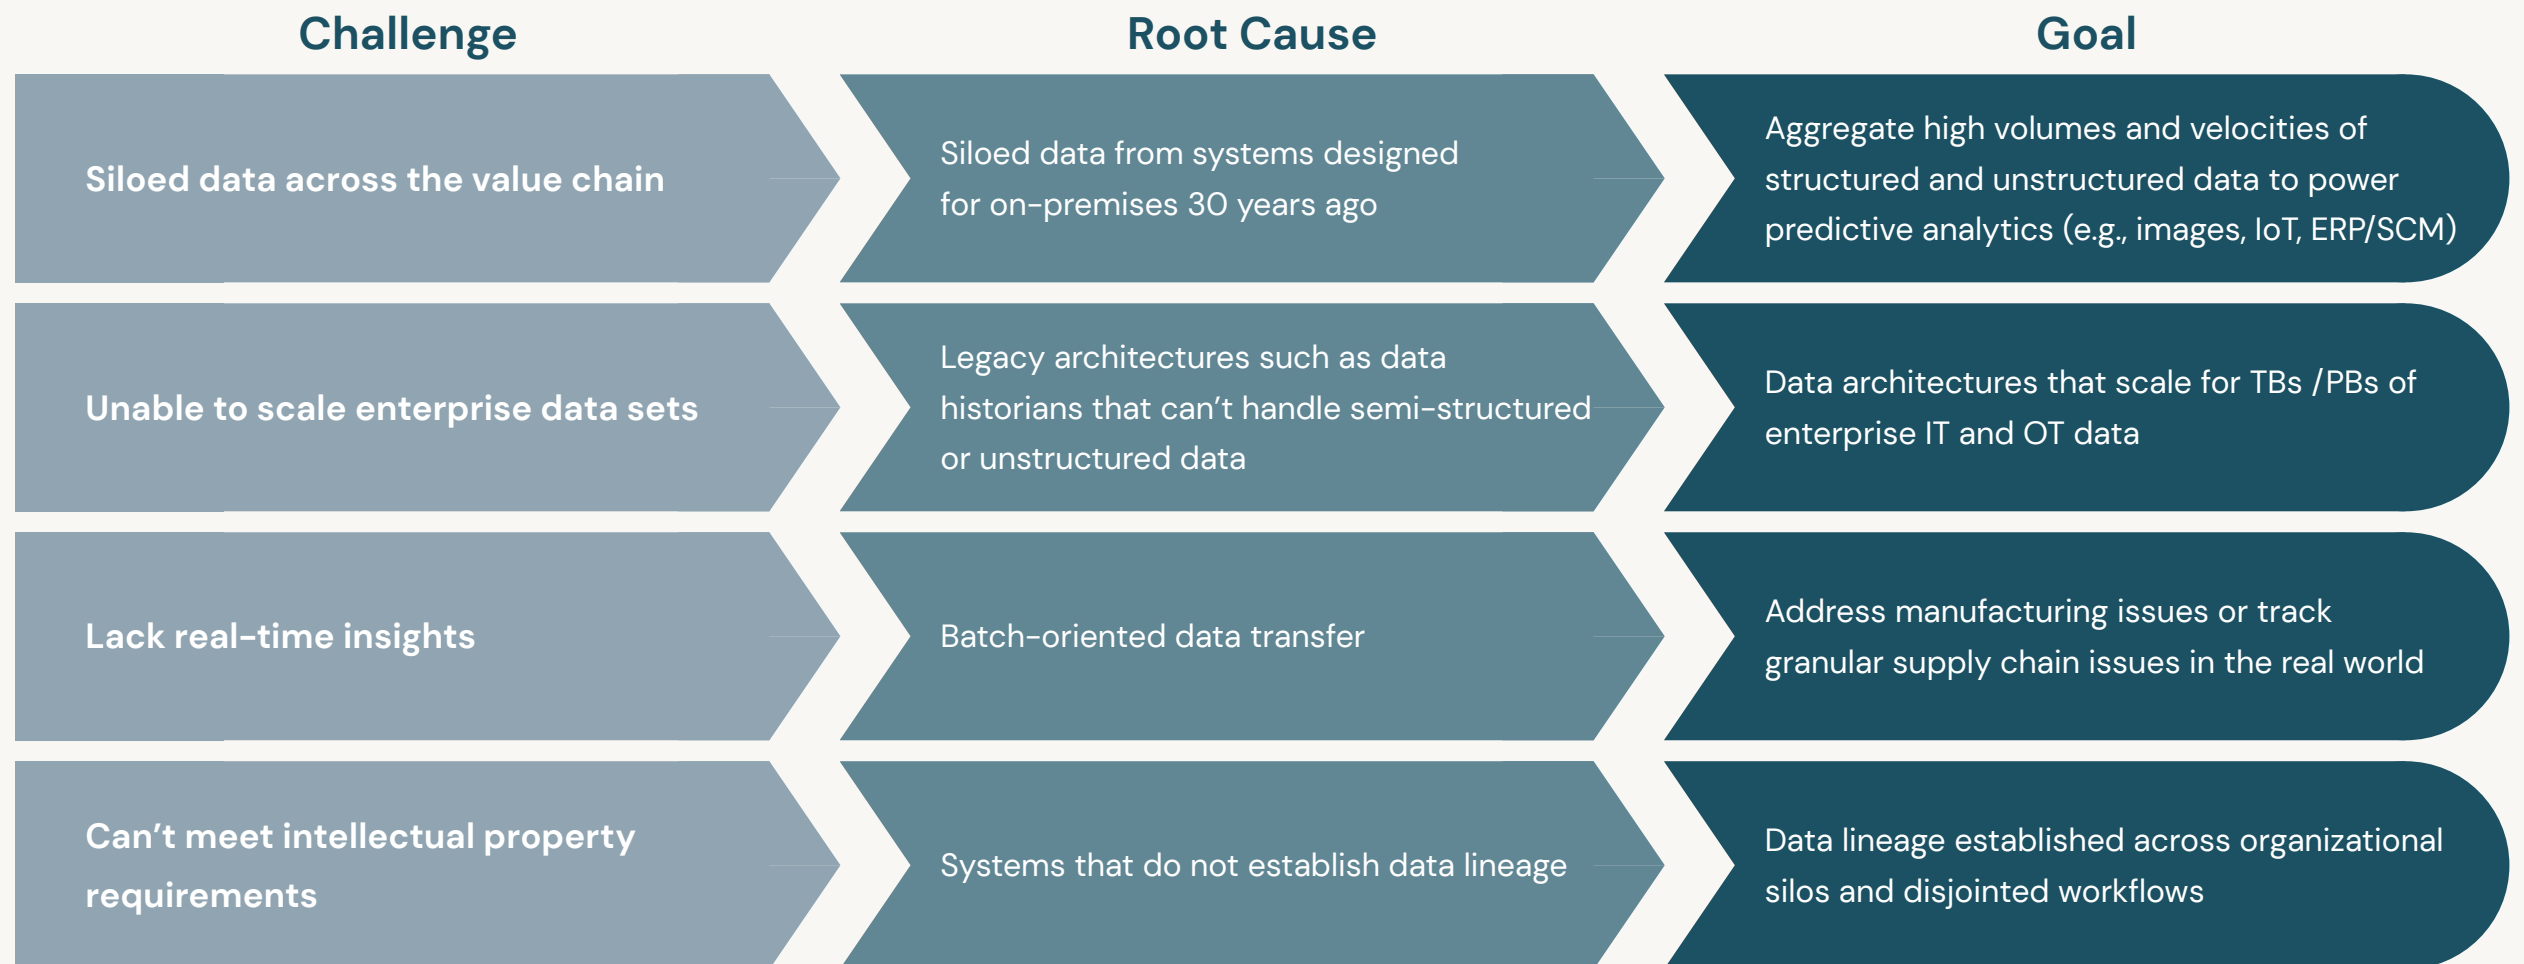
| Challenge | Root Cause | Goal |
|---|---|---|
| Siloed data across the value chain | Siloed data from systems designed for on-premises 30 years ago | Aggregate high volumes and velocities of structured and unstructured data to power predictive analytics (e.g., images, IoT, ERP/SCM) |
| Unable to scale enterprise data sets | Legacy architectures such as data historians that can't handle semi-structured or unstructured data | Data architectures that scale for TBs /PBs of enterprise IT and OT data |
| Lack real-time insights | Batch-oriented data transfer | Address manufacturing issues or track granular supply chain issues in the real world |
| Can't meet intellectual property requirements | Systems that do not establish data lineage | Data lineage established across organizational silos and disjointed workflows |